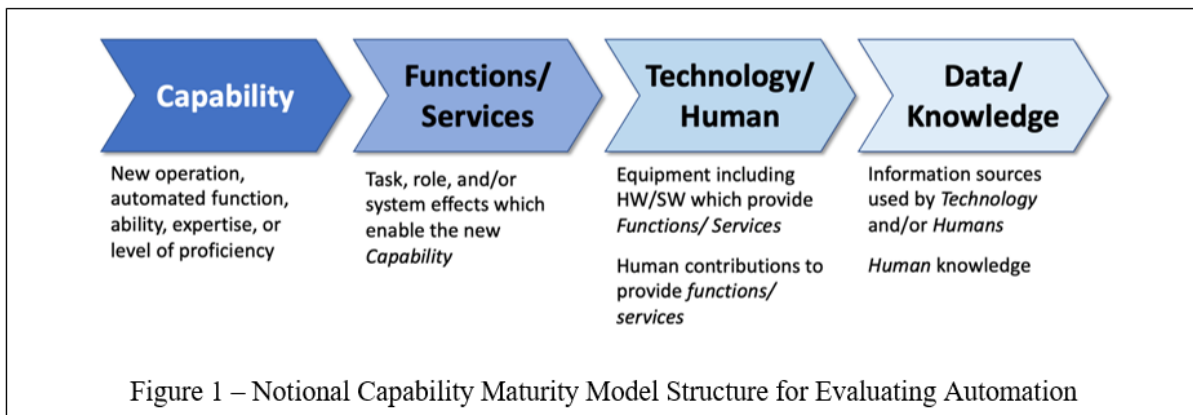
Capability

New operation, automated function, ability, expertise, or level of proficiency

Functions/ Services

Task, role, and/or system effects which enable the new *Capability*

Technology/ Human

Equipment including HW/SW which provide *Functions/ Services*

Human contributions to provide *functions/ services*

Data/ Knowledge

Information sources used by *Technology* and/or *Humans*

*Human* knowledge

Figure 1 – Notional Capability Maturity Model Structure for Evaluating Automation